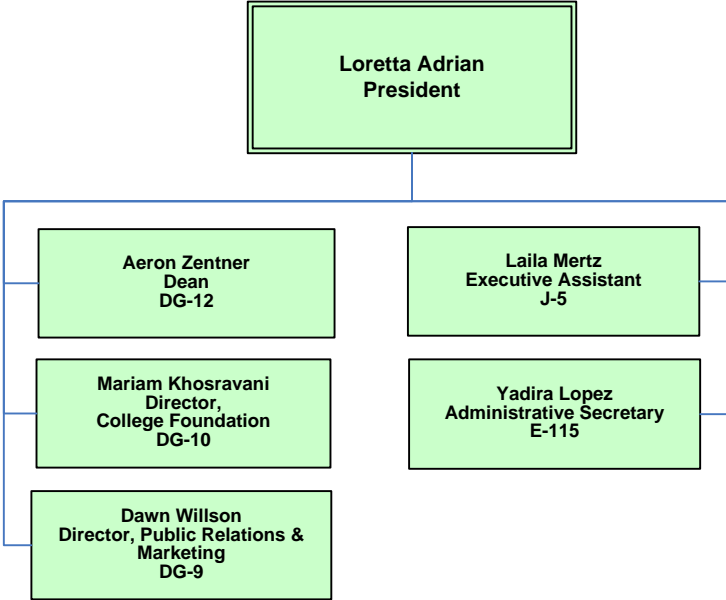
Loretta Adrian
President

Aeron Zentner
Dean
DG-12

Mariam Khosravani
Director,
College Foundation
DG-10

Dawn Willson
Director, Public Relations & Marketing
DG-9

Laila Mertz
Executive Assistant
J-5

Yadira Lopez
Administrative Secretary
E-115